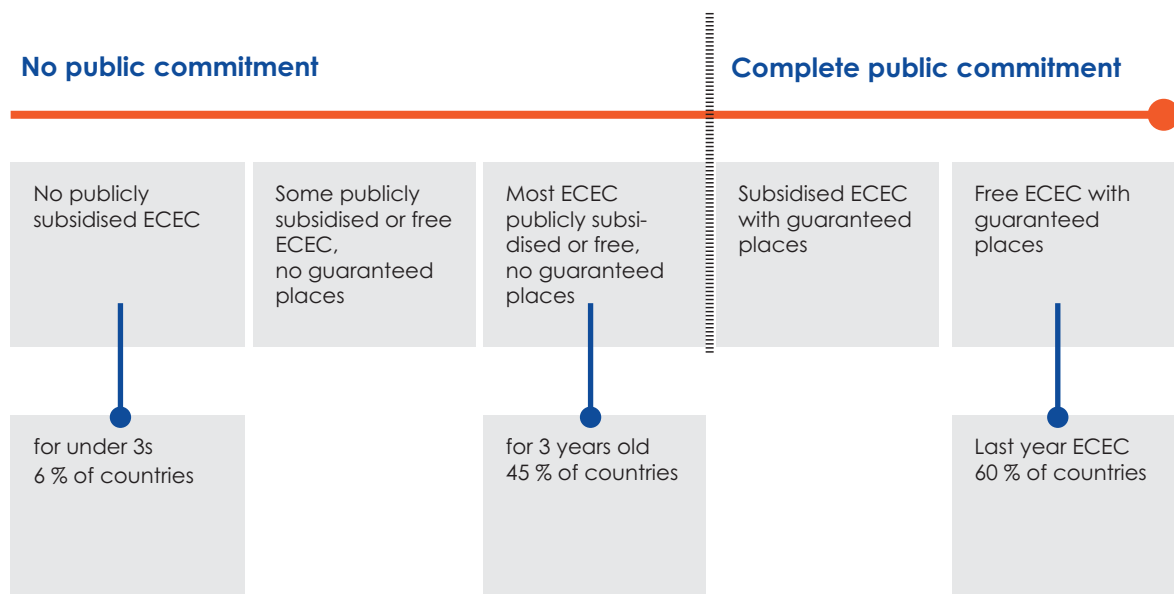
No public commitment

Complete public commitment

No publicly subsidised ECEC

Some publicly subsidised or free ECEC, no guaranteed places

Most ECEC publicly subsidised or free, no guaranteed places

Subsidised ECEC with guaranteed places

Free ECEC with guaranteed places

for under 3s
6 % of countries

for 3 years old
45 % of countries

Last year ECEC
60 % of countries